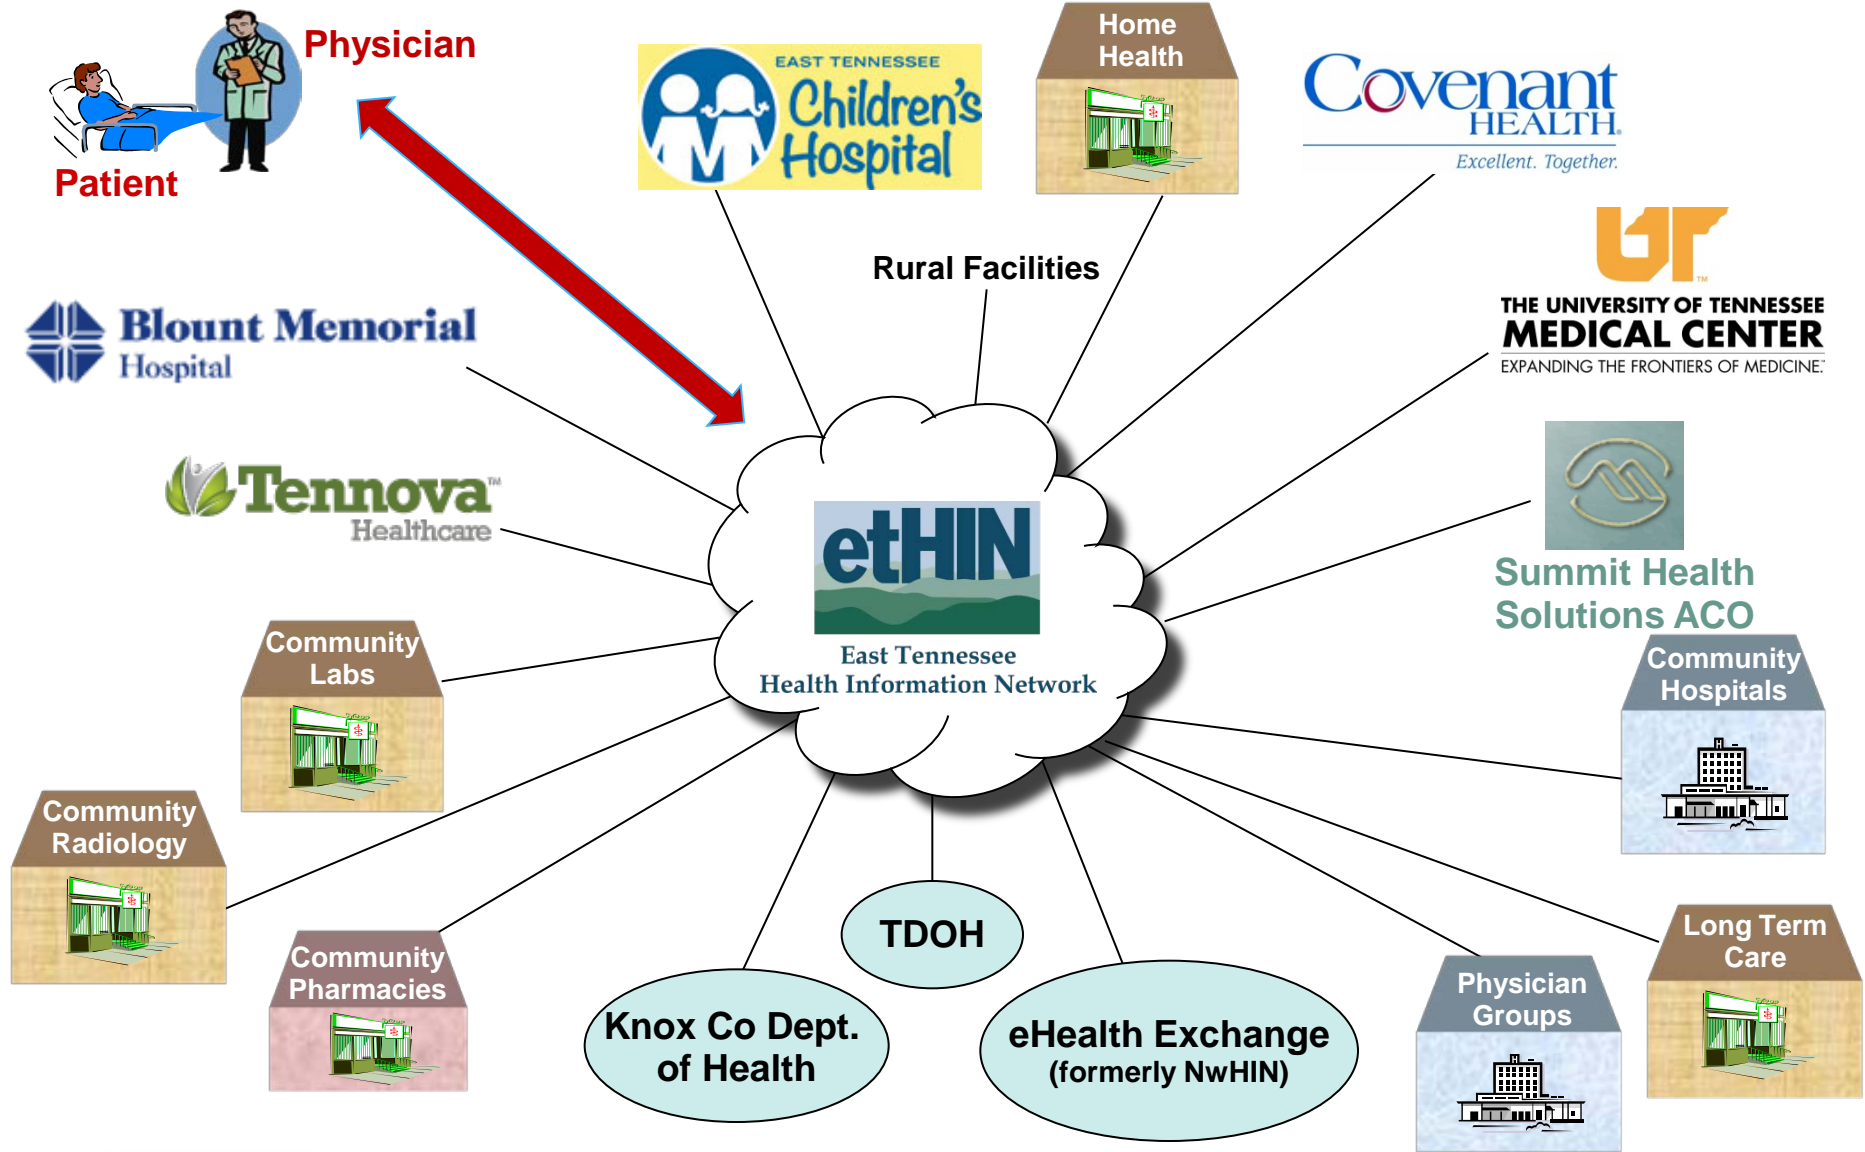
Physician

Patient

EAST TENNESSEE Children's Hospital

Home Health

Covenant HEALTH
Excellent. Together.

Rural Facilities

UT
THE UNIVERSITY OF TENNESSEE
MEDICAL CENTER
EXPANDING THE FRONTIERS OF MEDICINE.

Blount Memorial Hospital

Tennova Healthcare

etHIN
East Tennessee
Health Information Network

Summit Health Solutions ACO

Community Labs

Community Hospitals

Community Radiology

Community Pharmacies

TDOH

Knox Co Dept. of Health

eHealth Exchange (formerly NwHIN)

Physician Groups

Long Term Care